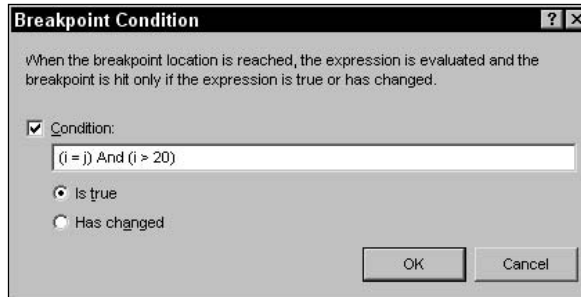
Breakpoint Condition

? X

When the breakpoint location is reached, the expression is evaluated and the breakpoint is hit only if the expression is true or has changed.

Condition:

(i = j) And (i > 20)

Is true

Has changed

OK

Cancel